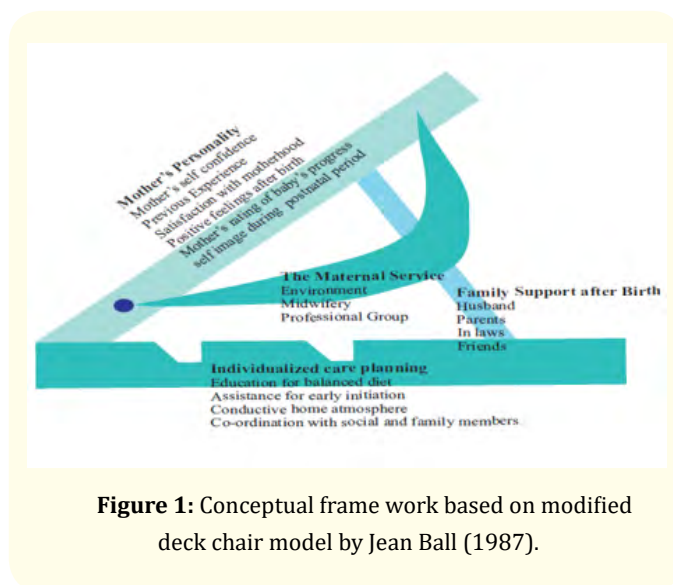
Mother's Personality
Mother's self confidence
Previous Experience
Satisfaction with motherhood
Positive feelings after birth
Mother's rating of baby's progress
self image during postnatal period

The Maternal Service
Environment
Midwifery
Professional Group

Family Support after Birth
Husband
Parents
In laws
Friends

Individualized care planning
Education for balanced diet
Assistance for early initiation
Conductive home atmosphere
Co-ordination with social and family members

**Figure 1:** Conceptual frame work based on modified deck chair model by Jean Ball (1987).